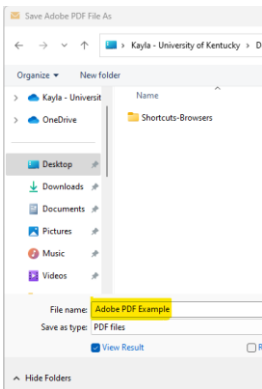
Save Adobe PDF File As

Kayla - University of Kentucky › D

Organize ▾
New folder

Kayla - Universit
OneDrive

Name
Shortcuts-Browsers

Desktop
Downloads
Documents
Pictures
Music
Videos

File name: Adobe PDF Example
Save as type: PDF files

View Result

Hide Folders